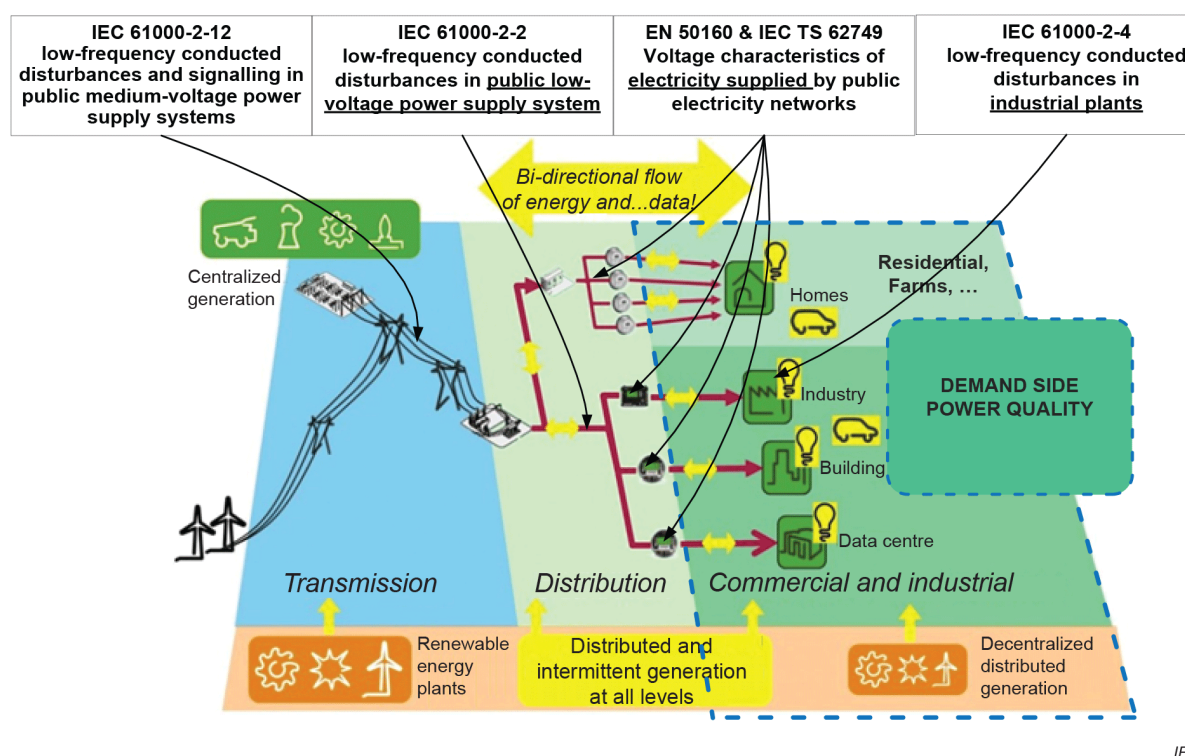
IEC 61000-2-12
low-frequency conducted disturbances and signalling in public medium-voltage power supply systems

IEC 61000-2-2
low-frequency conducted disturbances in public low-voltage power supply system

EN 50160 & IEC TS 62749
Voltage characteristics of electricity supplied by public electricity networks

IEC 61000-2-4
low-frequency conducted disturbances in industrial plants

Bi-directional flow of energy and...data!

Centralized generation

Residential, Farms, ...

Homes

DEMAND SIDE POWER QUALITY

Industry

Building

Data centre

Transmission

Distribution

Commercial and industrial

Renewable energy plants

Distributed and intermittent generation at all levels

Decentralized distributed generation

IE